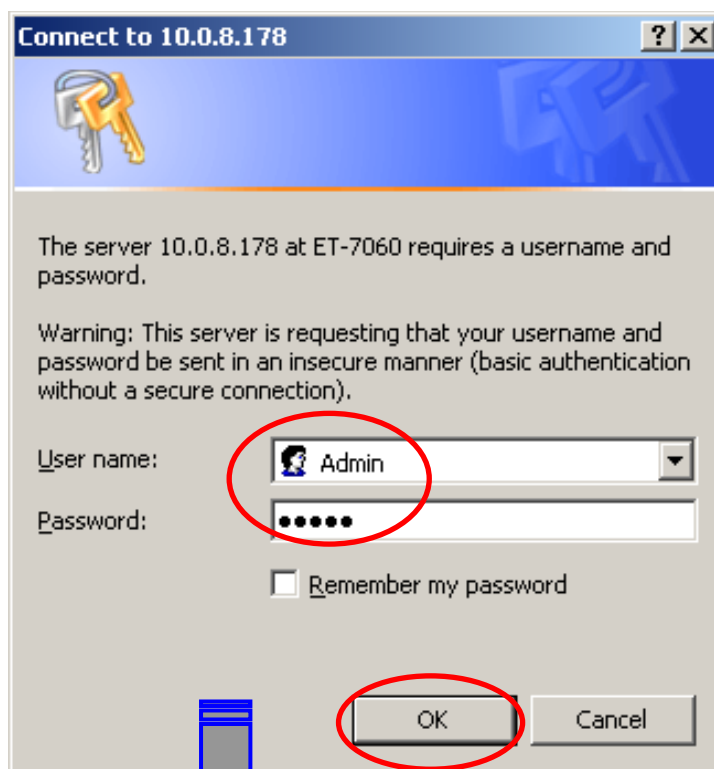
Connect to 10.0.8.178

? X

The server 10.0.8.178 at ET-7060 requires a username and password.

Warning: This server is requesting that your username and password be sent in an insecure manner (basic authentication without a secure connection).

User name: Admin

Password: •••••

Remember my password

OK

Cancel